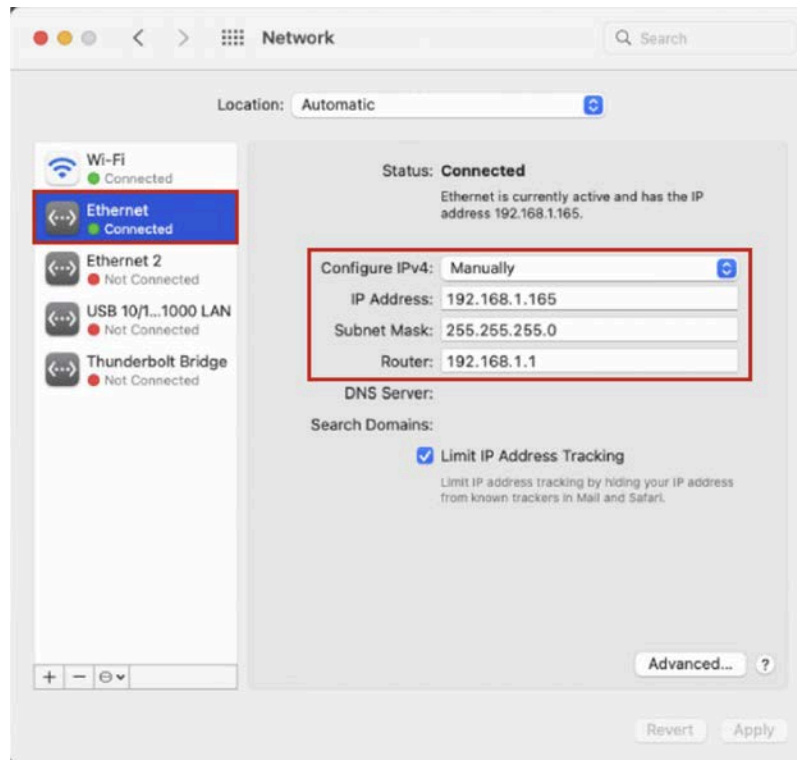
Network

Search

Location: Automatic

Wi-Fi
Connected

Ethernet
Connected

Ethernet 2
Not Connected

USB 10/1...1000 LAN
Not Connected

Thunderbolt Bridge
Not Connected

Status: Connected

Ethernet is currently active and has the IP address 192.168.1.165.

Configure IPv4: Manually

IP Address: 192.168.1.165

Subnet Mask: 255.255.255.0

Router: 192.168.1.1

DNS Server:

Search Domains:

Limit IP Address Tracking

Limit IP address tracking by hiding your IP address from known trackers in Mail and Safari.

Advanced...

?

+ −

Revert

Apply